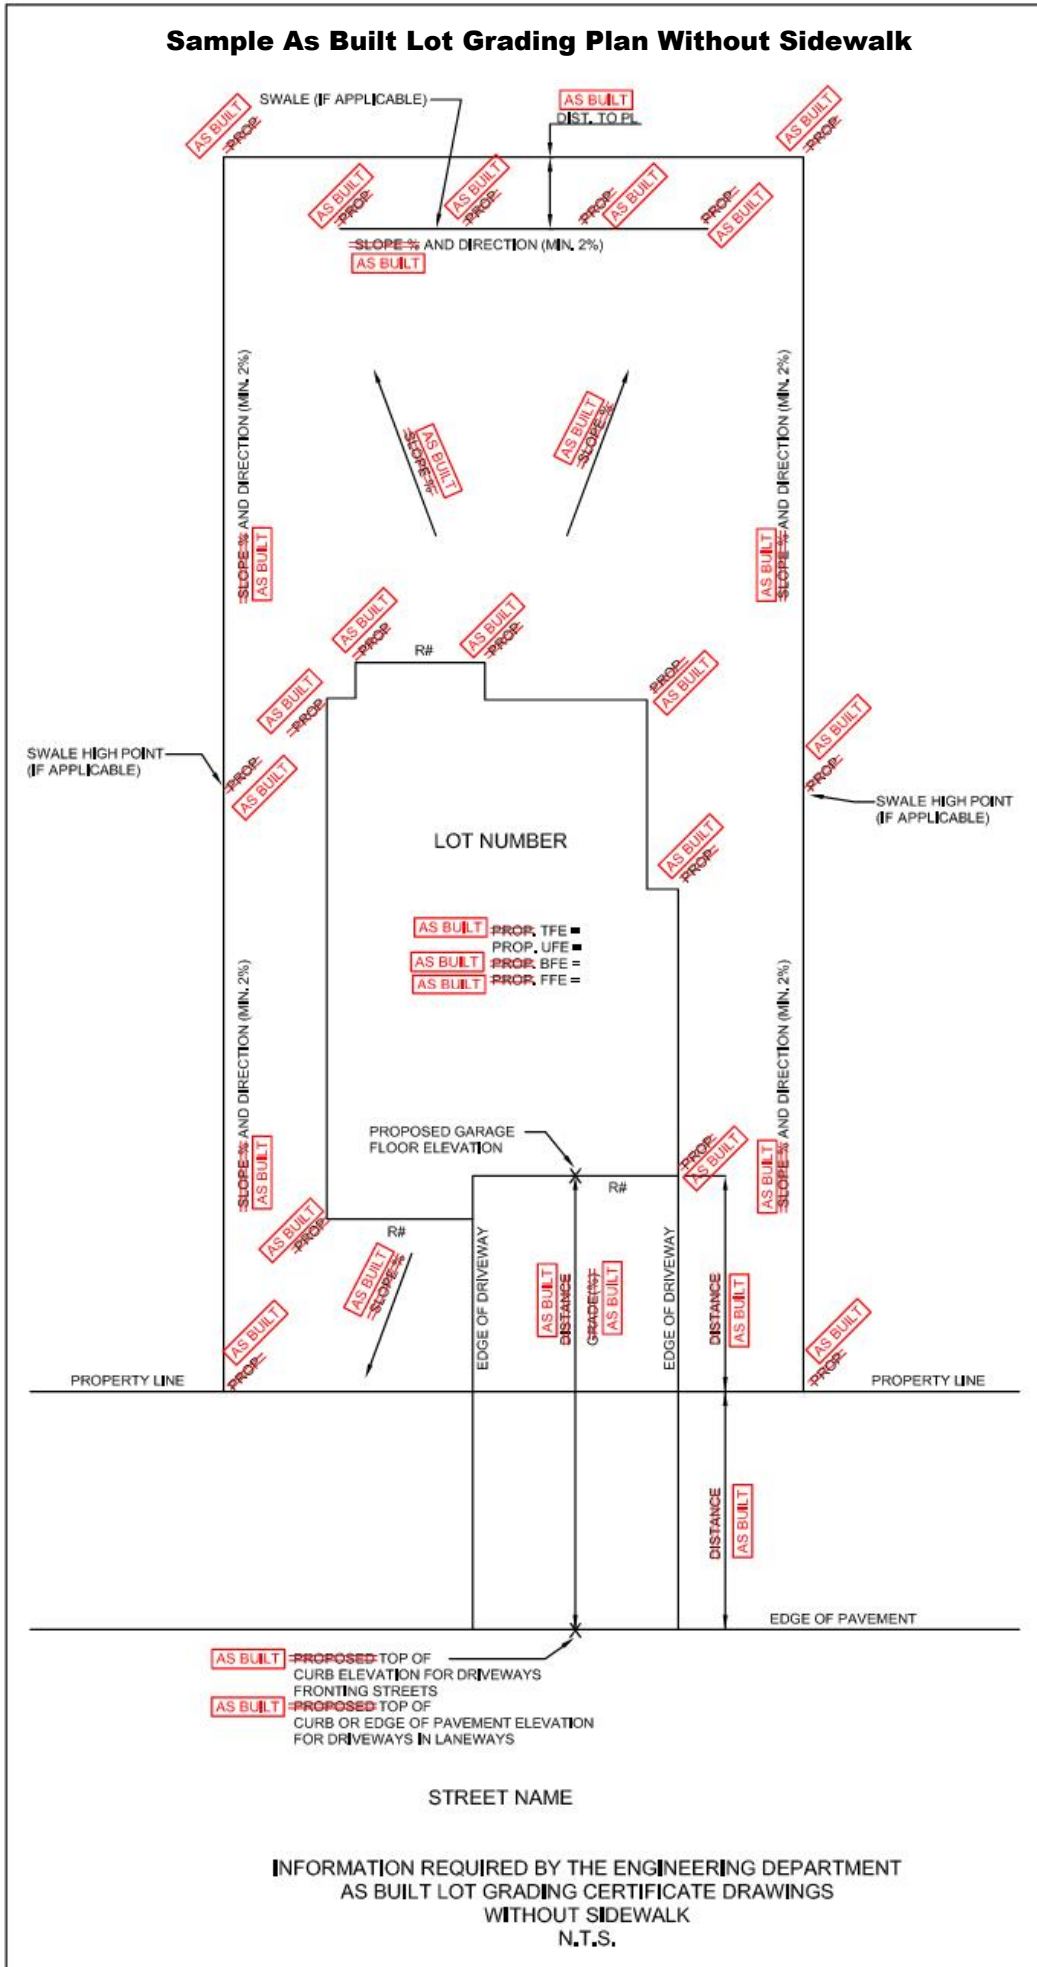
Sample As Built Lot Grading Plan Without Sidewalk

AS BUILT
PROP.

SWALE (IF APPLICABLE)

AS BUILT
DIST. TO PL

AS BUILT
PROP.

AS BUILT
PROP.

AS BUILT
PROP.

PROP.
AS BUILT

PROP.
AS BUILT

SLOPE % AND DIRECTION (MIN. 2%)
AS BUILT

SLOPE % AND DIRECTION (MIN. 2%)
AS BUILT

SLOPE %
AS BUILT

AS BUILT
SLOPE %

SLOPE % AND DIRECTION (MIN. 2%)
AS BUILT

AS BUILT
PROP.

R#

AS BUILT
PROP.

PROP.
AS BUILT

AS BUILT
PROP.

AS BUILT
PROP.

SWALE HIGH POINT
(IF APPLICABLE)

PROP.
AS BUILT

SWALE HIGH POINT
(IF APPLICABLE)

LOT NUMBER

AS BUILT
PROP.

AS BUILT PROP. TFE =
PROP. UFE =
AS BUILT PROP. BFE =
AS BUILT PROP. FFE =

SLOPE % AND DIRECTION (MIN. 2%)
AS BUILT

SLOPE % AND DIRECTION (MIN. 2%)
AS BUILT

PROPOSED GARAGE
FLOOR ELEVATION

PROP.
AS BUILT

R#

AS BUILT
PROP.

R#

AS BUILT
SLOPE %

EDGE OF DRIVEWAY

AS BUILT
DISTANCE

GRADE(%)
AS BUILT

EDGE OF DRIVEWAY

DISTANCE
AS BUILT

AS BUILT
PROP.

AS BUILT
PROP.

PROPERTY LINE

PROPERTY LINE

DISTANCE
AS BUILT

EDGE OF PAVEMENT

AS BUILT PROPOSED TOP OF
CURB ELEVATION FOR DRIVEWAYS
FRONTING STREETS
AS BUILT PROPOSED TOP OF
CURB OR EDGE OF PAVEMENT ELEVATION
FOR DRIVEWAYS IN LANEWAYS

STREET NAME

INFORMATION REQUIRED BY THE ENGINEERING DEPARTMENT
AS BUILT LOT GRADING CERTIFICATE DRAWINGS
WITHOUT SIDEWALK
N.T.S.